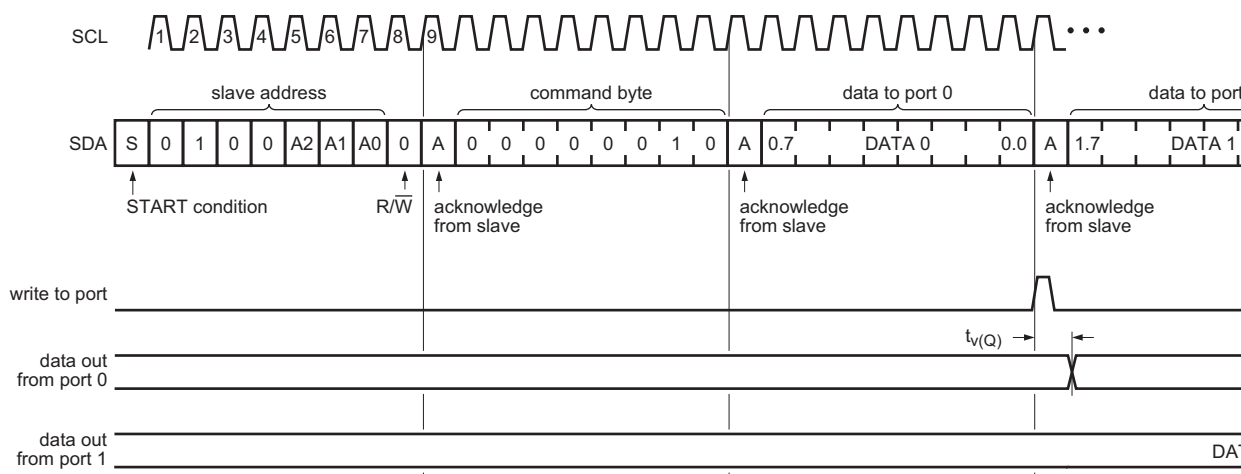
SCL 1 2 3 4 5 6 7 8 9 • • •

slave address

command byte

data to port 0

data to port

SDA S 0 1 0 0 A2 A1 A0 0 A 0 0 0 0 0 0 1 0 A 0.7 DATA 0 0.0 A 1.7 DATA 1

START condition

R/$\overline{W}$

acknowledge from slave

acknowledge from slave

acknowledge from slave

write to port

$t_{v(Q)}$

data out from port 0

data out from port 1

DAT